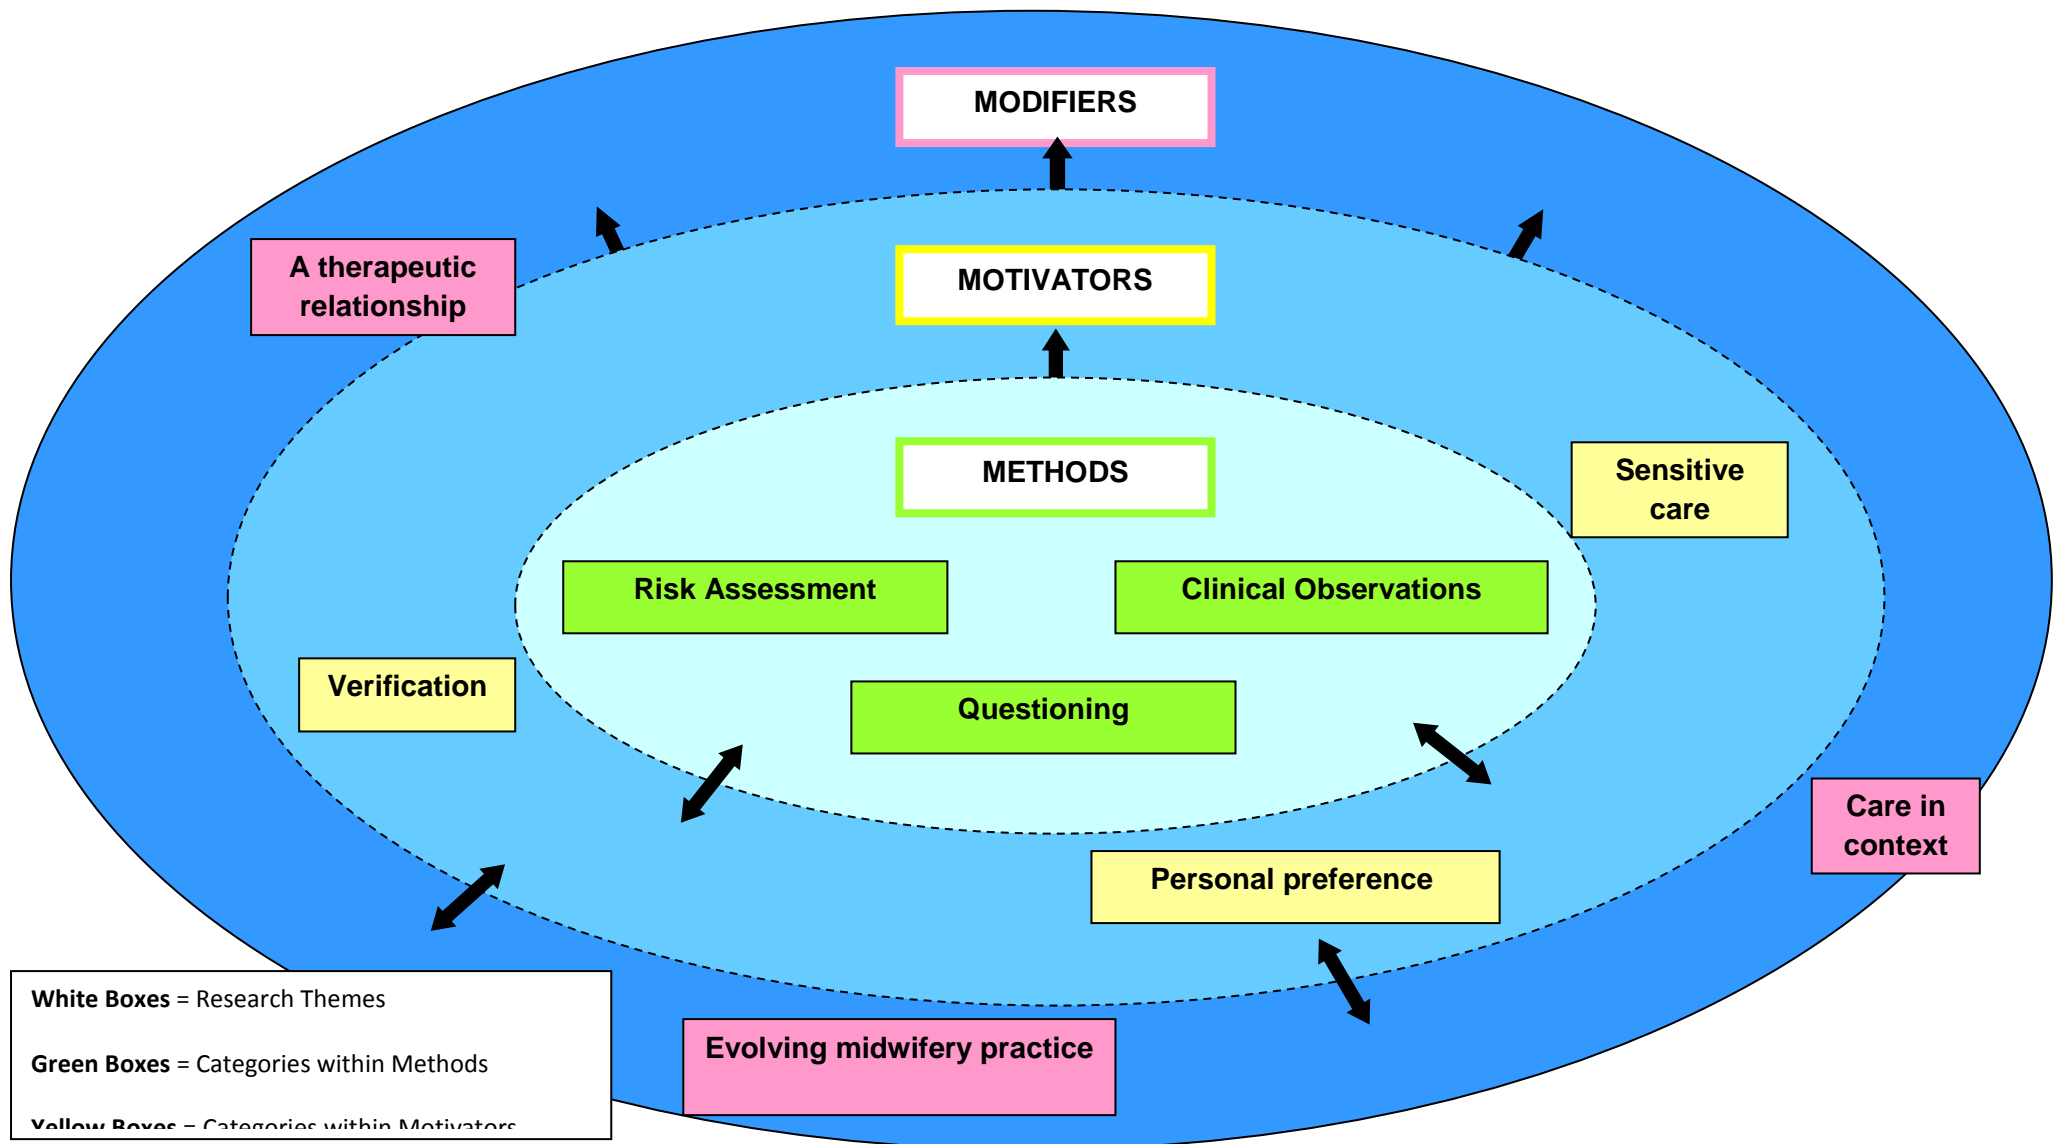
MODIFIERS

A therapeutic relationship

MOTIVATORS

METHODS

Sensitive care

Risk Assessment

Clinical Observations

Verification

Questioning

Care in context

Personal preference

**White Boxes** = Research Themes

**Green Boxes** = Categories within Methods

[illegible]

Evolving midwifery practice